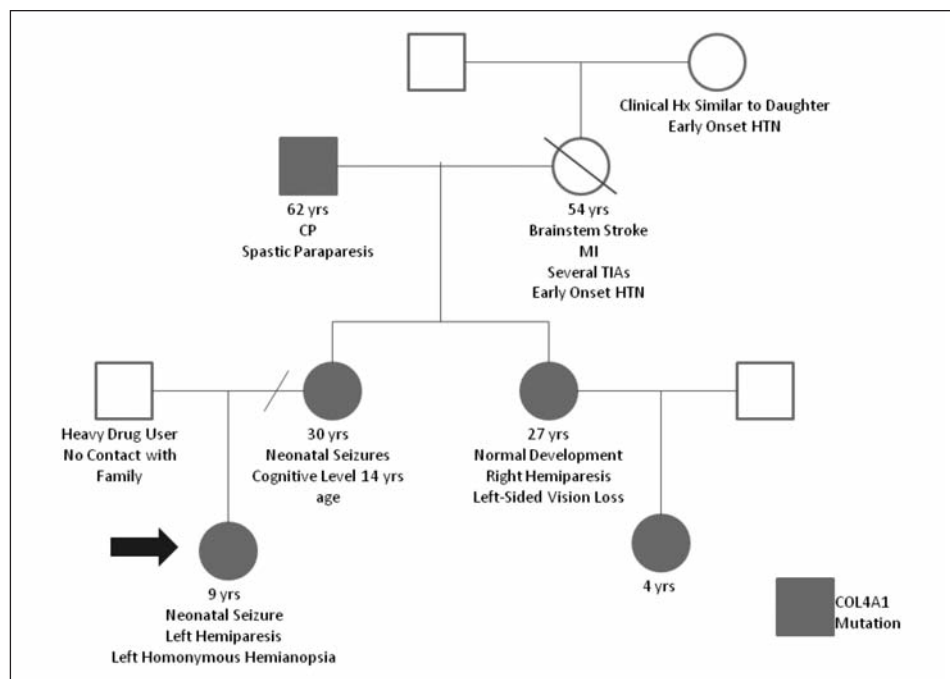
Clinical Hx Similar to Daughter
Early Onset HTN

62 yrs
CP
Spastic Paraparesis

54 yrs
Brainstem Stroke
MI
Several TIAs
Early Onset HTN

Heavy Drug User
No Contact with Family

30 yrs
Neonatal Seizures
Cognitive Level 14 yrs age

27 yrs
Normal Development
Right Hemiparesis
Left-Sided Vision Loss

9 yrs
Neonatal Seizure
Left Hemiparesis
Left Homonymous Hemianopsia

4 yrs

COL4A1
Mutation